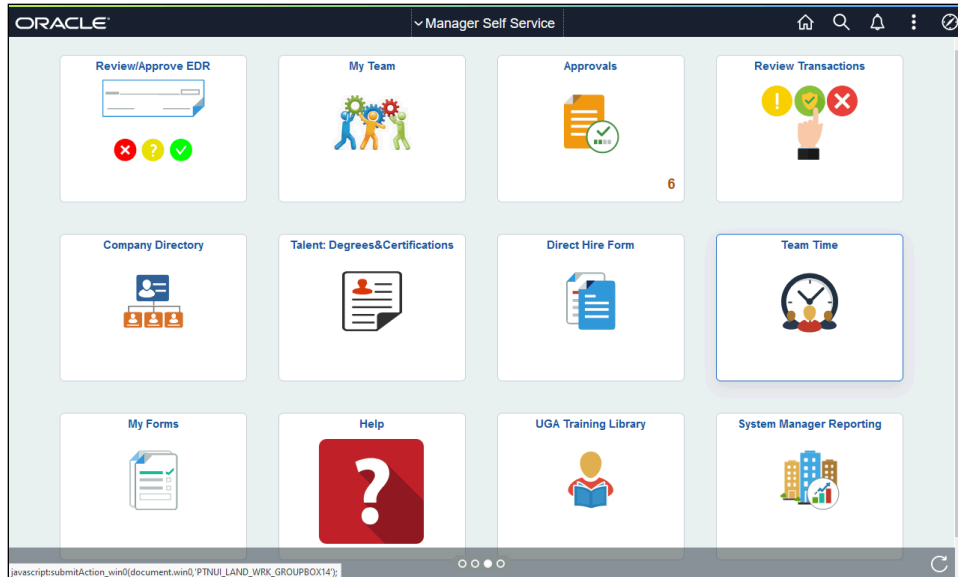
ORACLE

Manager Self Service

Review/Approve EDR

My Team

Approvals

6

Review Transactions

Company Directory

Talent: Degrees&Certifications

Direct Hire Form

Team Time

My Forms

Help

?

UGA Training Library

System Manager Reporting

javascript:submitAction_win0(document.win0,'PTNUI_LAND_WRK_GROUPBOX14');